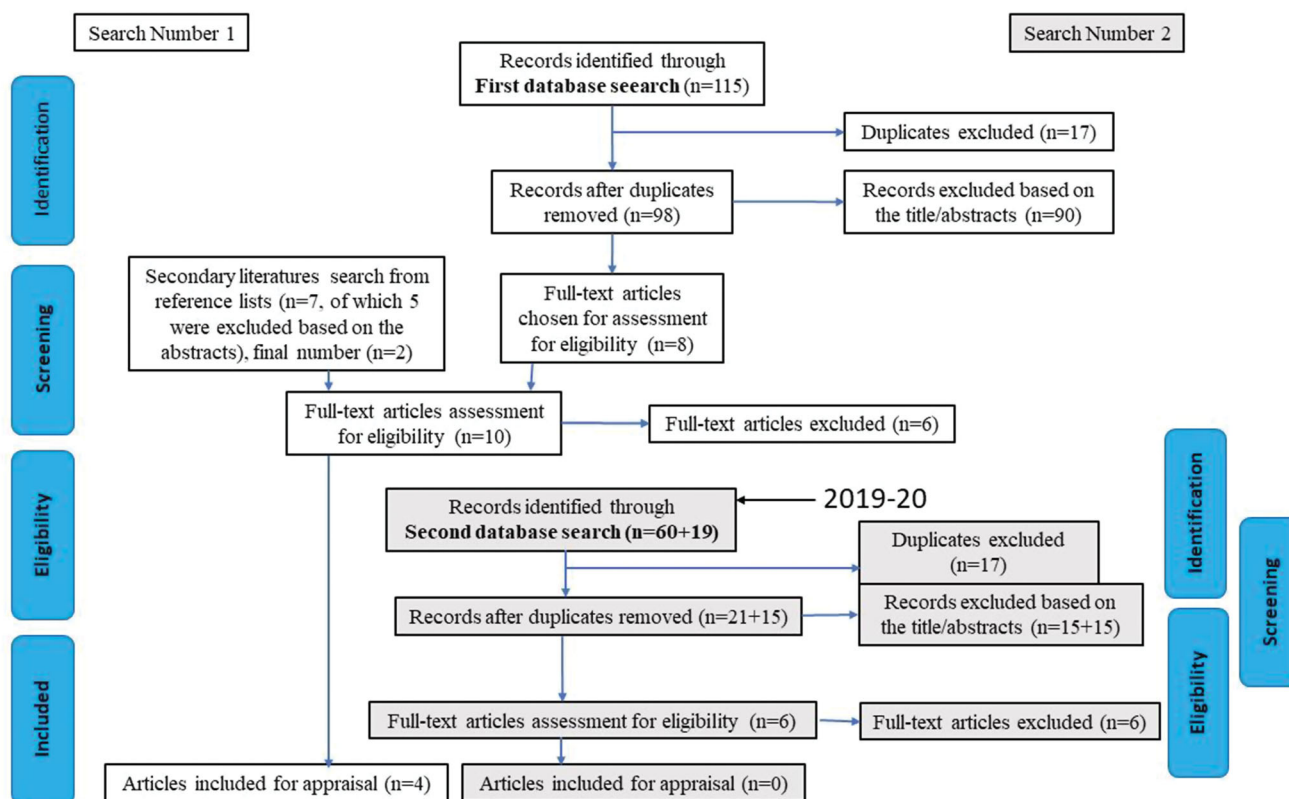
Search Number 1

Search Number 2

Identification

Screening

Eligibility

Included

Records identified through **First database seearch** (n=115)

Duplicates excluded (n=17)

Records after duplicates removed (n=98)

Records excluded based on the title/abstracts (n=90)

Secondary literatures search from reference lists (n=7, of which 5 were excluded based on the abstracts), final number (n=2)

Full-text articles chosen for assessment for eligibility (n=8)

Full-text articles assessment for eligibility (n=10)

Full-text articles excluded (n=6)

Records identified through **Second database search (n=60+19)**

2019-20

Duplicates excluded (n=17)

Records after duplicates removed (n=21+15)

Records excluded based on the title/abstracts (n=15+15)

Full-text articles assessment for eligibility (n=6)

Full-text articles excluded (n=6)

Articles included for appraisal (n=4)

Articles included for appraisal (n=0)

Identification

Screening

Eligibility